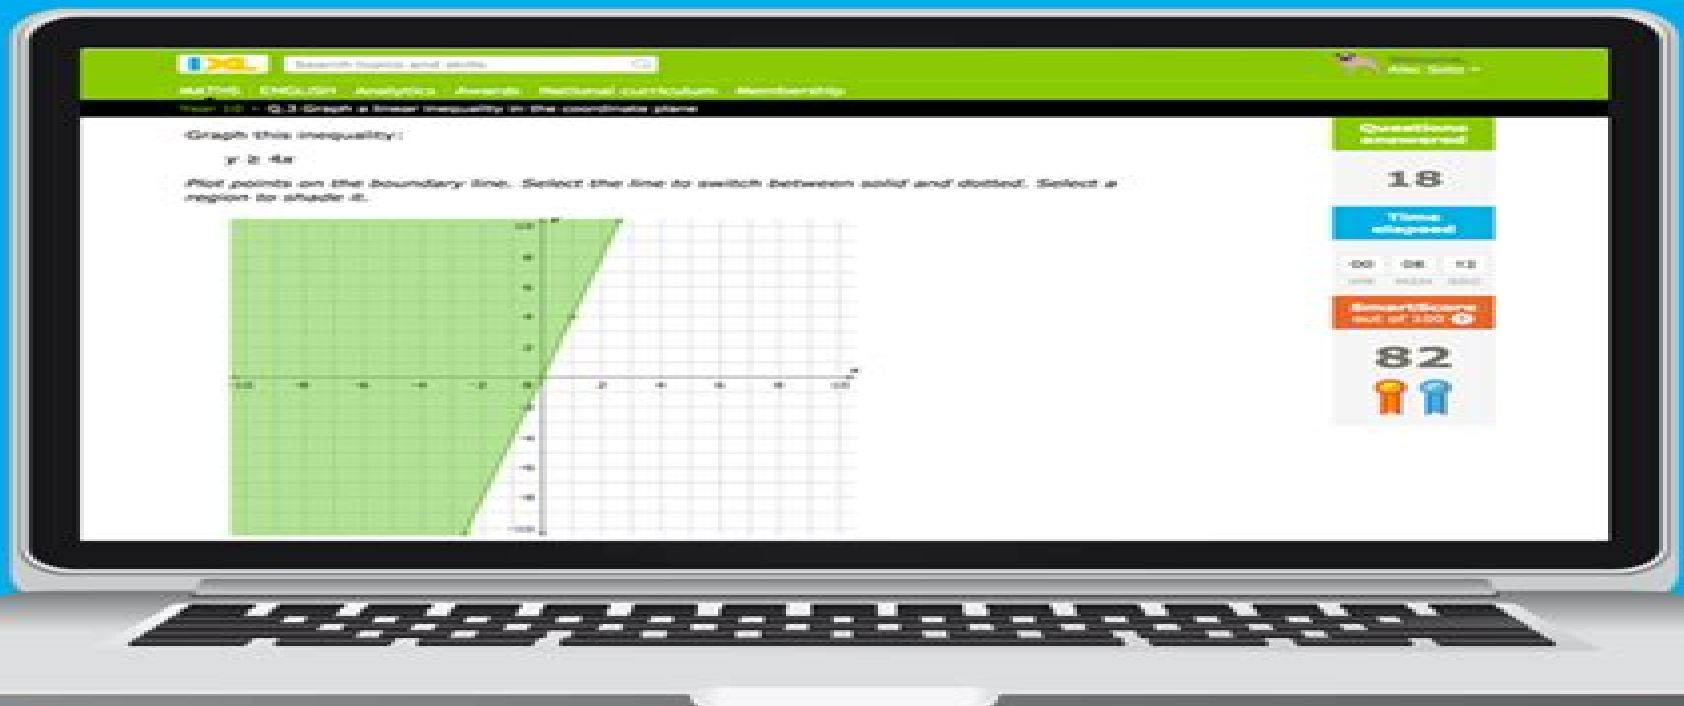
IXL

Search topics and skills

Alex Soto

MATHS ENGLISH Analytics Awards National curriculum Membership

Year 10 > Q.3 Graph a linear inequality in the coordinate plane

Graph this inequality:

$y \geq 4x$

Plot points on the boundary line. Select the line to switch between solid and dotted. Select a region to shade it.

10
8
6
4
2
-10 -8 -6 -4 -2 0 2 4 6 8 10
-4
-6
-8
-10

Questions answered

18

Time elapsed

00 08 13
HR MIN SEC

SmartScore out of 100

82